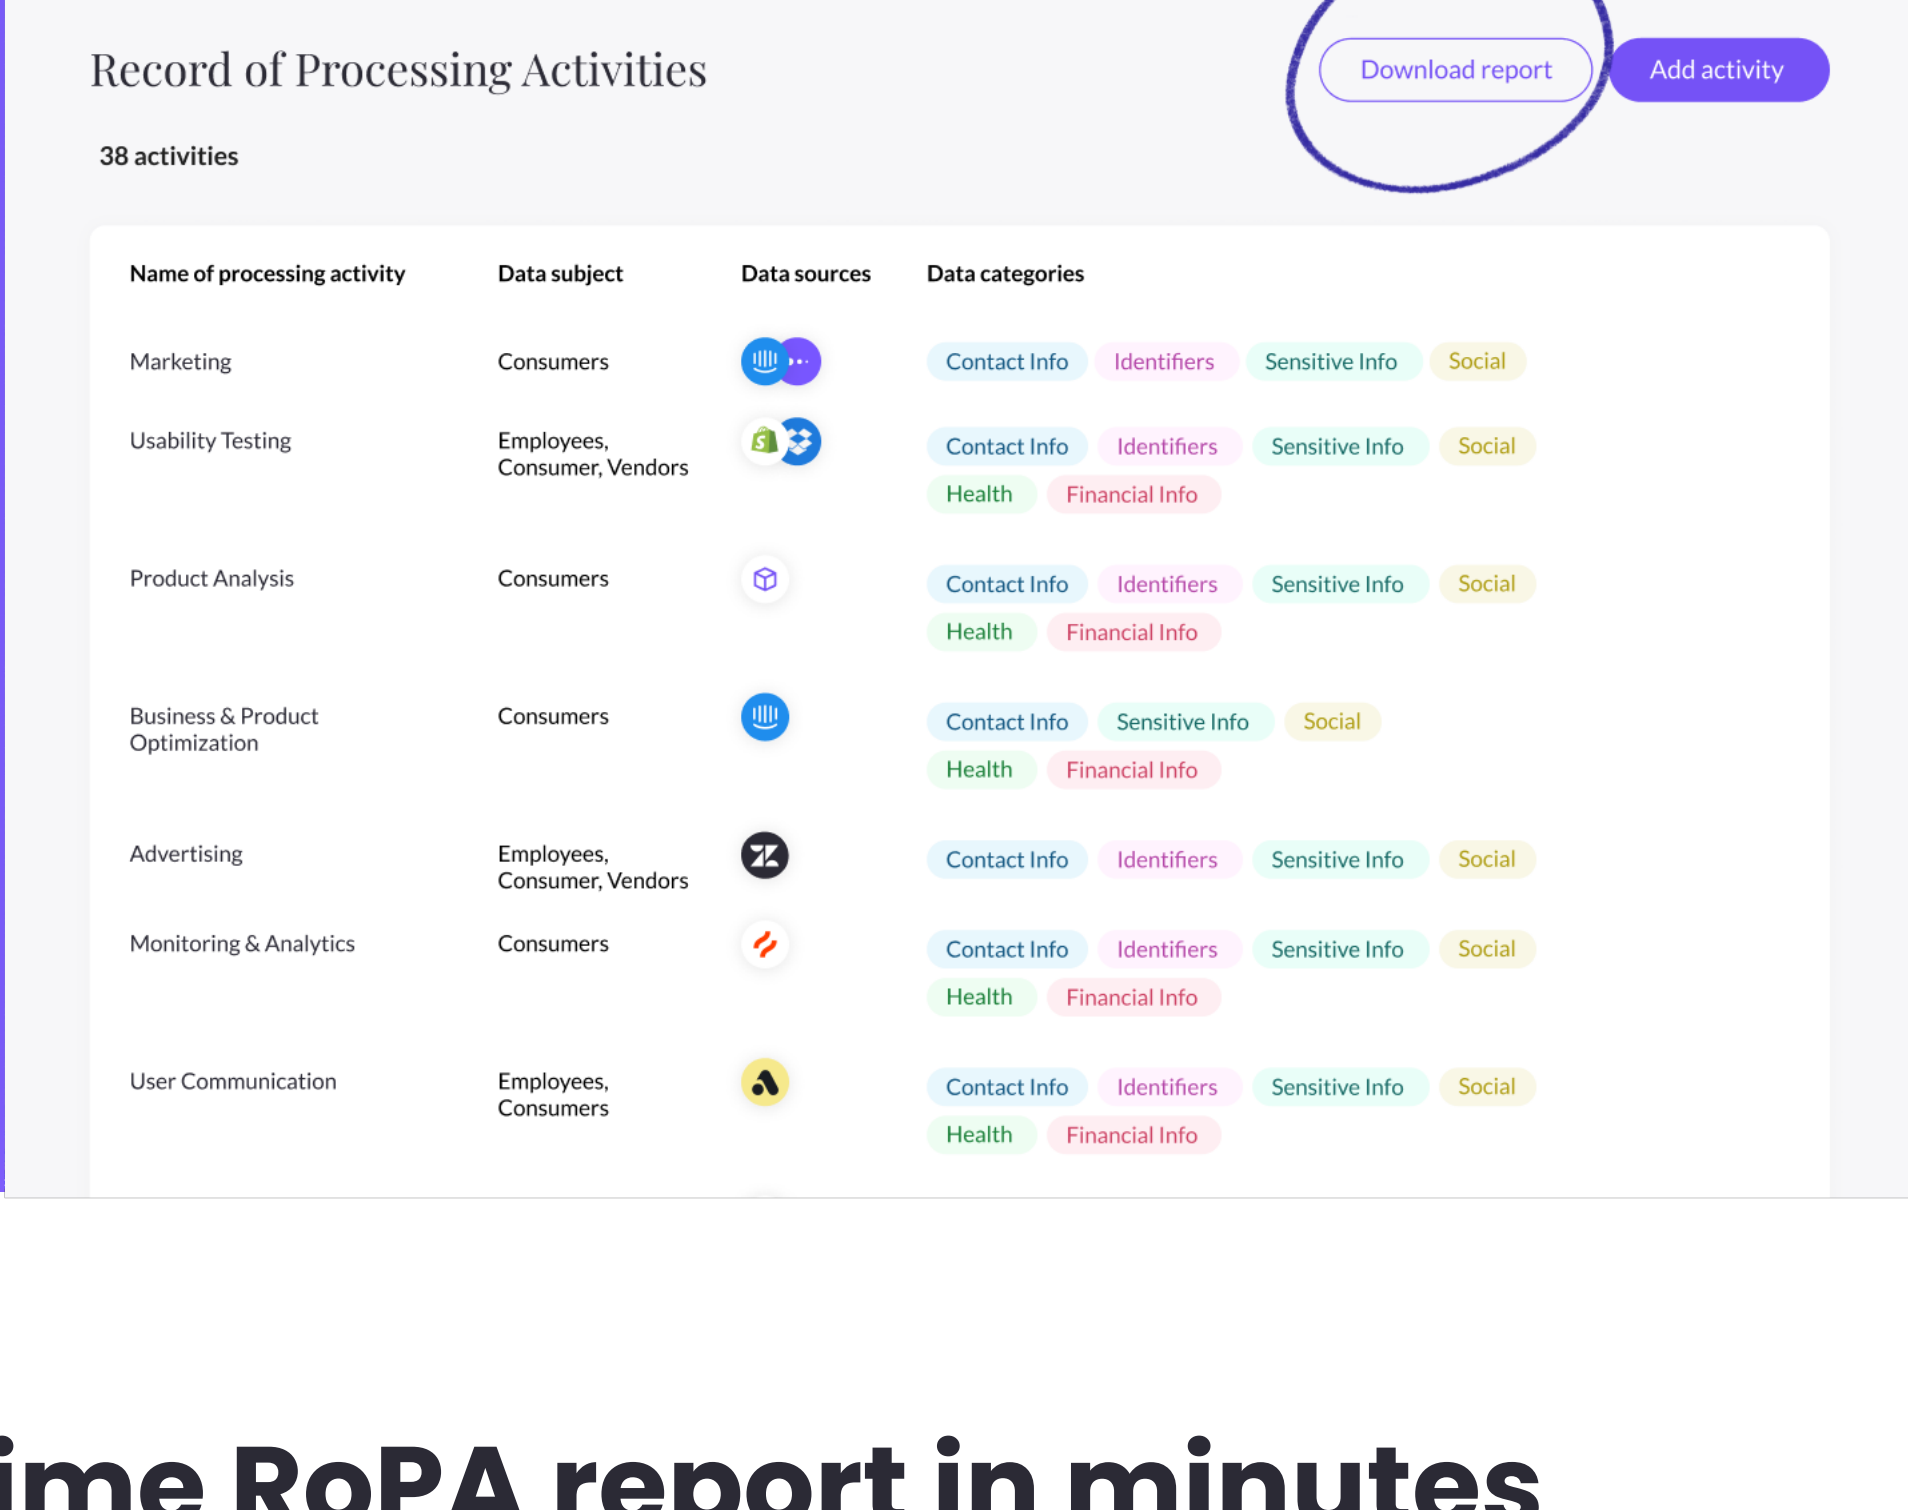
Record of Processing Activities

Download report

Add activity

38 activities

| Name of processing activity | Data subject | Data sources | Data categories |
|---|---|---|---|
| Marketing | Consumers | | Contact Info, Identifiers, Sensitive Info, Social |
| Usability Testing | Employees, Consumer, Vendors | | Contact Info, Identifiers, Sensitive Info, Social, Health, Financial Info |
| Product Analysis | Consumers | | Contact Info, Identifiers, Sensitive Info, Social, Health, Financial Info |
| Business & Product Optimization | Consumers | | Contact Info, Sensitive Info, Social, Health, Financial Info |
| Advertising | Employees, Consumer, Vendors | | Contact Info, Identifiers, Sensitive Info, Social |
| Monitoring & Analytics | Consumers | | Contact Info, Identifiers, Sensitive Info, Social, Health, Financial Info |
| User Communication | Employees, Consumers | | Contact Info, Identifiers, Sensitive Info, Social, Health, Financial Info |

ime RoPA report in minutes